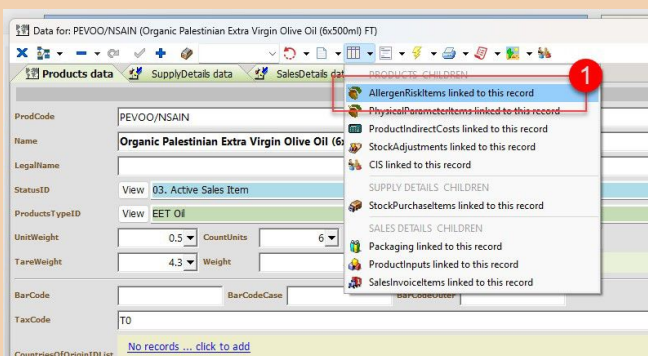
Data for: PEVOO/NSAIN (Organic Palestinian Extra Virgin Olive Oil (6x500ml) FT)

Products data | SupplyDetails data | SalesDetails dat

ProdCode PEVOO/NSAIN
Name Organic Palestinian Extra Virgin Olive Oil (6x
LegalName
StatusID View 03. Active Sales Item
ProductsTypeID View EET Oil
UnitWeight 0.5 CountUnits 6
TareWeight 4.3 Weight
BarCode BarCodeCase BarCodeOuter
TaxCode T0
CountriesOfOriginIDList No records ... click to add

PRODUCTS CHILDREN
1
AllergenRiskItems linked to this record
PhysicalParameterItems linked to this record
ProductIndirectCosts linked to this record
StockAdjustments linked to this record
CIS linked to this record
SUPPLY DETAILS CHILDREN
StockPurchaseItems linked to this record
SALES DETAILS CHILDREN
Packaging linked to this record
ProductInputs linked to this record
SalesInvoiceItems linked to this record